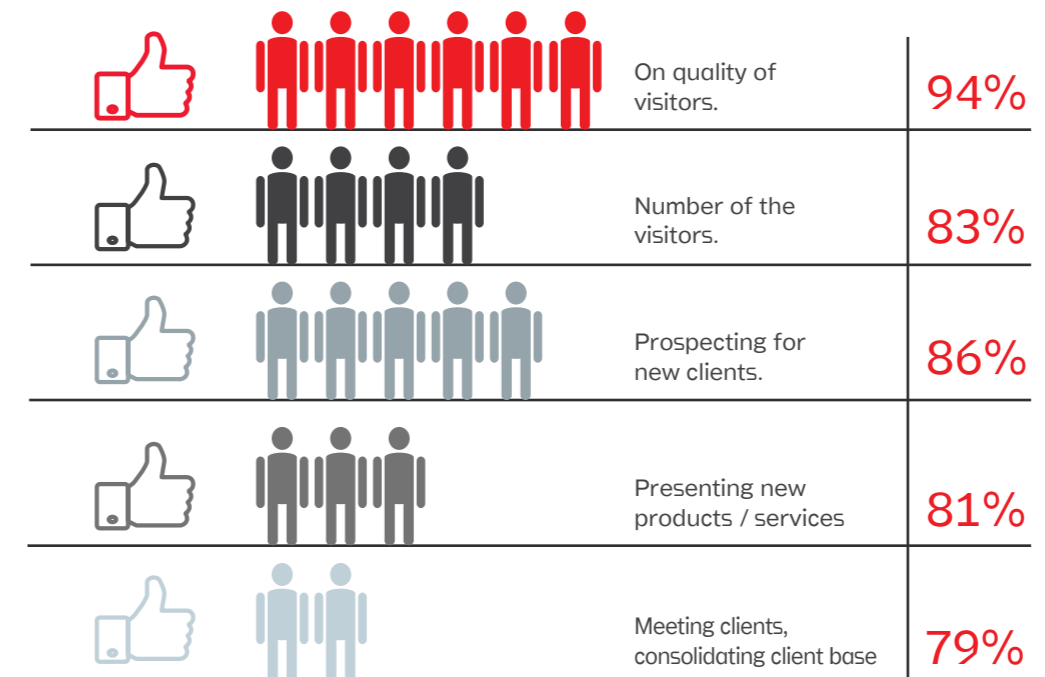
| | |
|---|---|
| On quality of visitors. | 94% |
| Number of the visitors. | 83% |
| Prospecting for new clients. | 86% |
| Presenting new products / services | 81% |
| Meeting clients, consolidating client base | 79% |